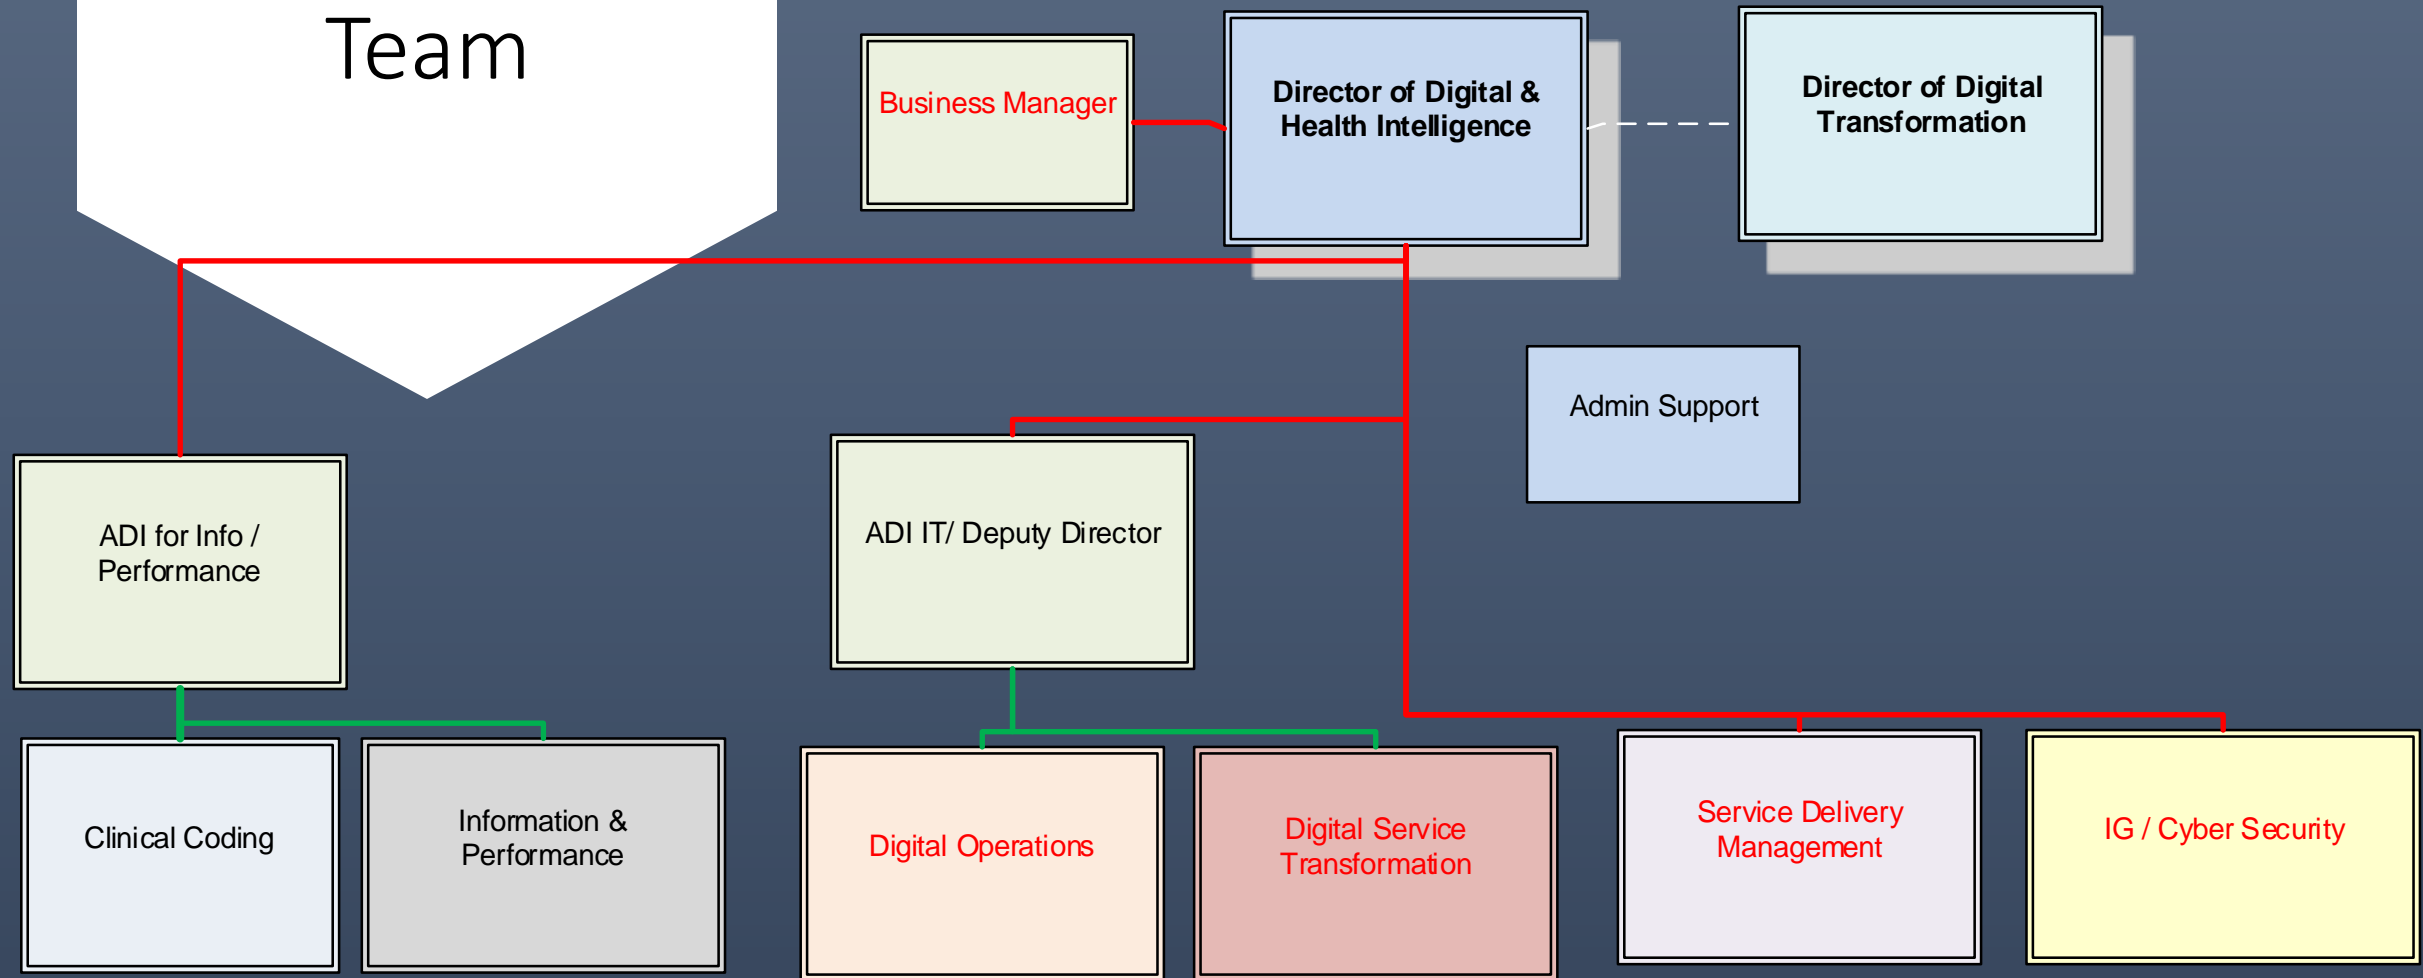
Team

Business Manager

Director of Digital & Health Intelligence

Director of Digital Transformation

Admin Support

ADI for Info / Performance

ADI IT/ Deputy Director

Clinical Coding

Information & Performance

Digital Operations

Digital Service Transformation

Service Delivery Management

IG / Cyber Security